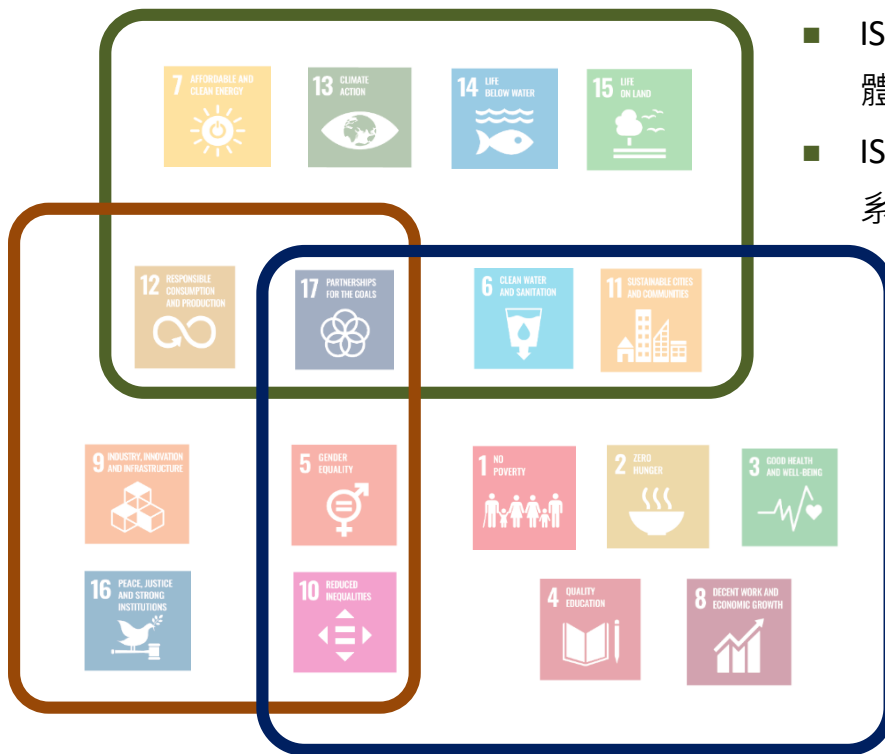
7 AFFORDABLE AND CLEAN ENERGY

13 CLIMATE ACTION

14 LIFE BELOW WATER

15 LIFE ON LAND

12 RESPONSIBLE CONSUMPTION AND PRODUCTION

17 PARTNERSHIPS FOR THE GOALS

6 CLEAN WATER AND SANITATION

11 SUSTAINABLE CITIES AND COMMUNITIES

9 INDUSTRY, INNOVATION AND INFRASTRUCTURE

5 GENDER EQUALITY

1 NO POVERTY

2 ZERO HUNGER

3 GOOD HEALTH AND WELL-BEING

16 PEACE, JUSTICE AND STRONG INSTITUTIONS

10 REDUCED INEQUALITIES

4 QUALITY EDUCATION

8 DECENT WORK AND ECONOMIC GROWTH

■ IS
體

■ IS
系